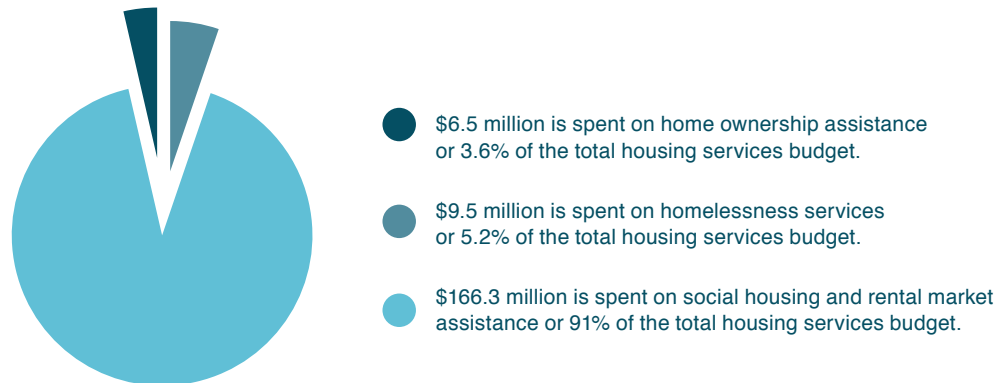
$6.5 million is spent on home ownership assistance or 3.6% of the total housing services budget.

$9.5 million is spent on homelessness services or 5.2% of the total housing services budget.

$166.3 million is spent on social housing and rental market assistance or 91% of the total housing services budget.